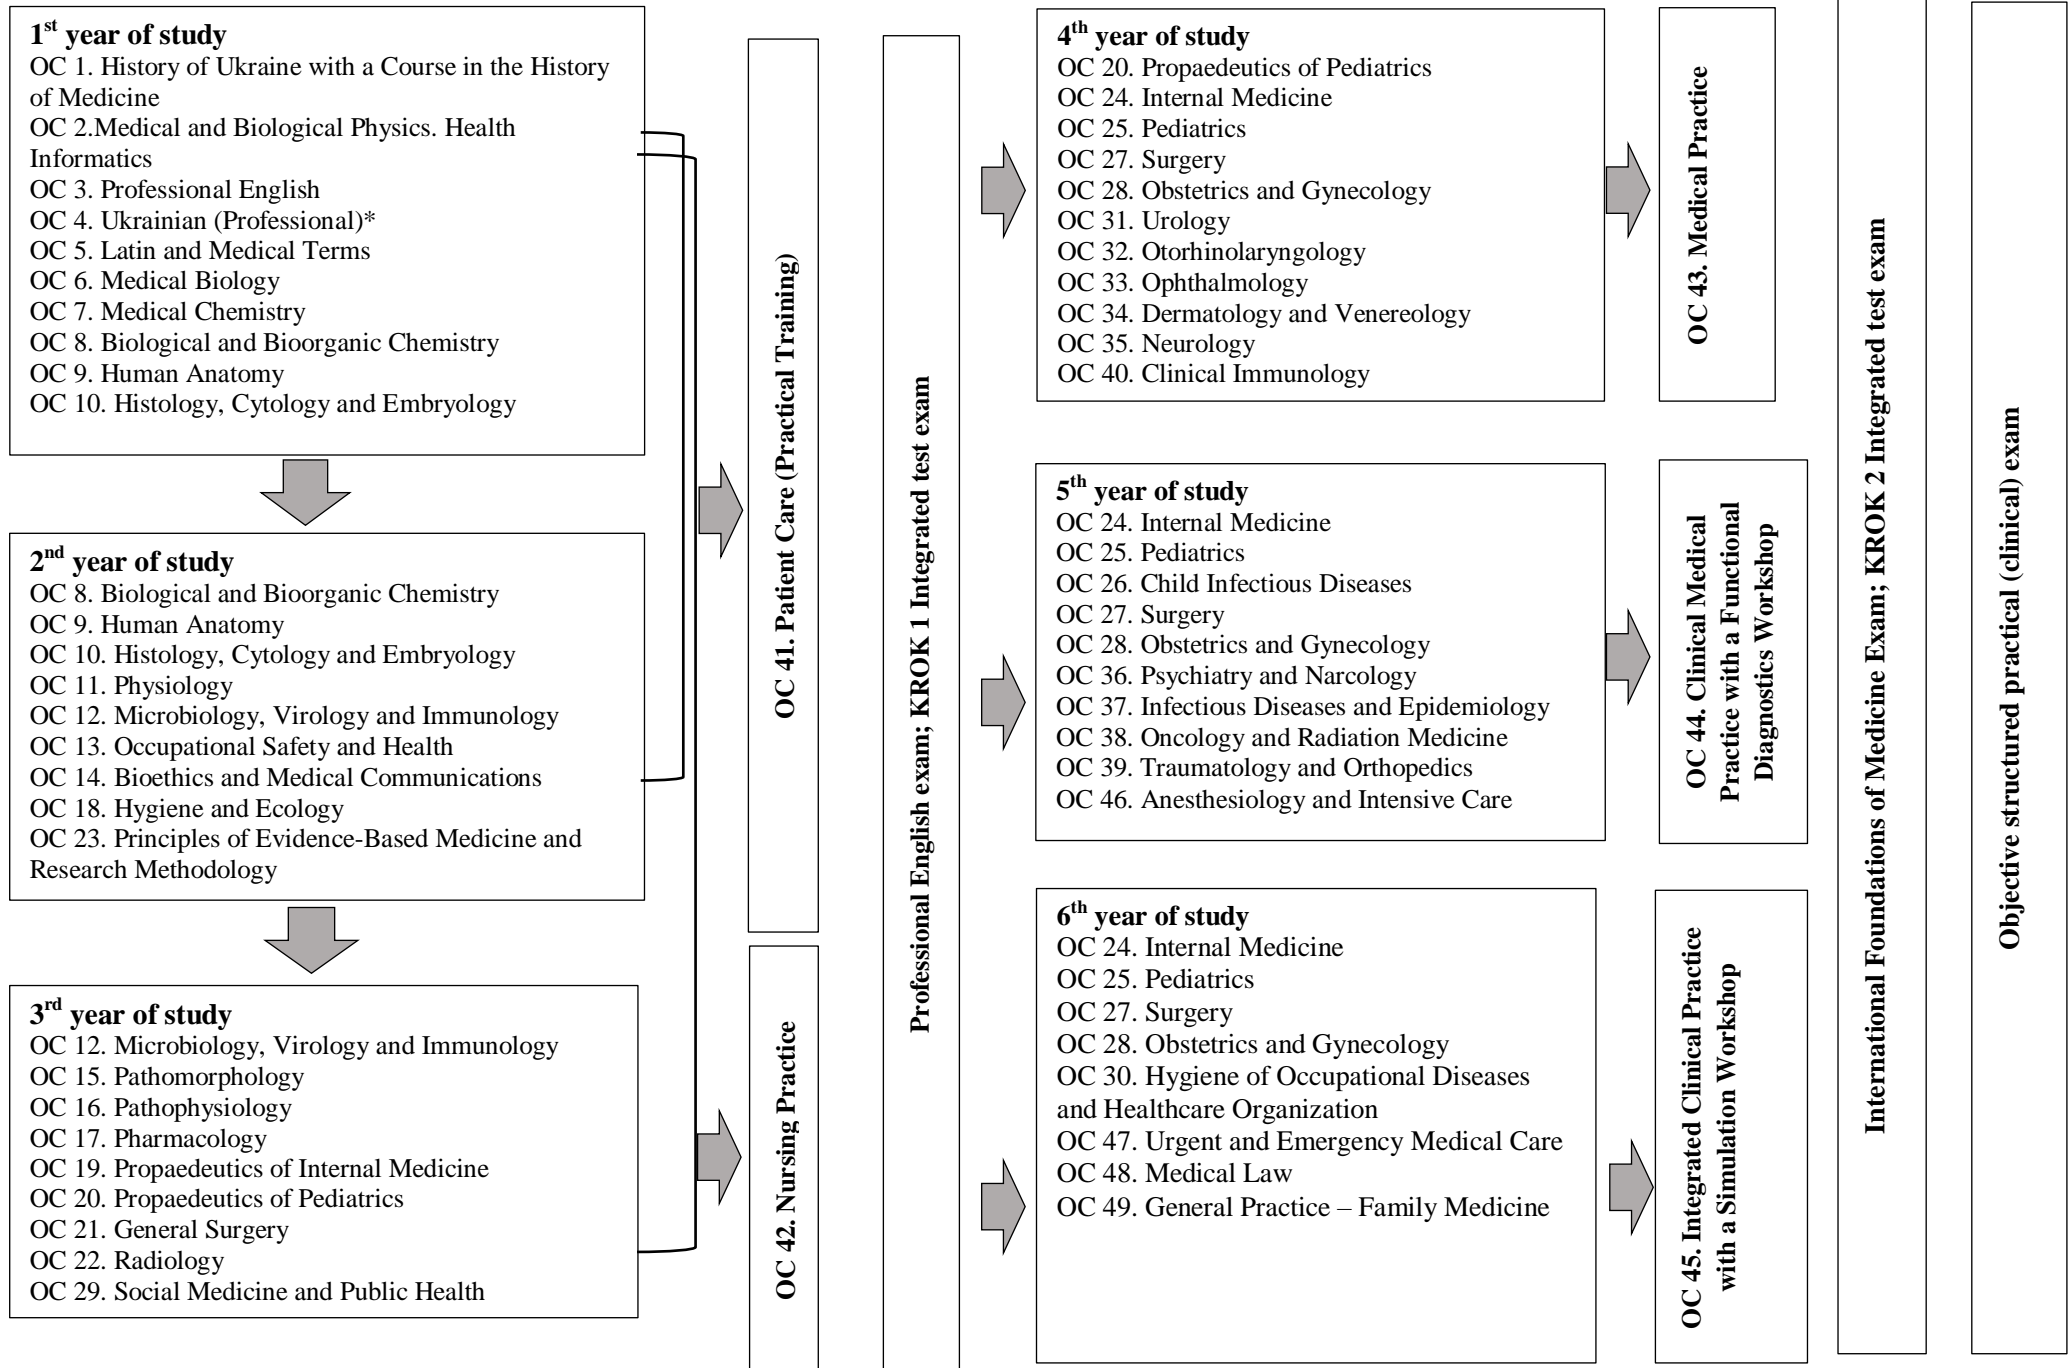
1$^{st}$ year of study
OC 1. History of Ukraine with a Course in the History of Medicine
OC 2.Medical and Biological Physics. Health Informatics
OC 3. Professional English
OC 4. Ukrainian (Professional)*
OC 5. Latin and Medical Terms
OC 6. Medical Biology
OC 7. Medical Chemistry
OC 8. Biological and Bioorganic Chemistry
OC 9. Human Anatomy
OC 10. Histology, Cytology and Embryology

2$^{nd}$ year of study
OC 8. Biological and Bioorganic Chemistry
OC 9. Human Anatomy
OC 10. Histology, Cytology and Embryology
OC 11. Physiology
OC 12. Microbiology, Virology and Immunology
OC 13. Occupational Safety and Health
OC 14. Bioethics and Medical Communications
OC 18. Hygiene and Ecology
OC 23. Principles of Evidence-Based Medicine and Research Methodology

3$^{rd}$ year of study
OC 12. Microbiology, Virology and Immunology
OC 15. Pathomorphology
OC 16. Pathophysiology
OC 17. Pharmacology
OC 19. Propaedeutics of Internal Medicine
OC 20. Propaedeutics of Pediatrics
OC 21. General Surgery
OC 22. Radiology
OC 29. Social Medicine and Public Health

OC 41. Patient Care (Practical Training)

OC 42. Nursing Practice

Professional English exam; KROK 1 Integrated test exam

4$^{th}$ year of study
OC 20. Propaedeutics of Pediatrics
OC 24. Internal Medicine
OC 25. Pediatrics
OC 27. Surgery
OC 28. Obstetrics and Gynecology
OC 31. Urology
OC 32. Otorhinolaryngology
OC 33. Ophthalmology
OC 34. Dermatology and Venereology
OC 35. Neurology
OC 40. Clinical Immunology

OC 43. Medical Practice

5$^{th}$ year of study
OC 24. Internal Medicine
OC 25. Pediatrics
OC 26. Child Infectious Diseases
OC 27. Surgery
OC 28. Obstetrics and Gynecology
OC 36. Psychiatry and Narcology
OC 37. Infectious Diseases and Epidemiology
OC 38. Oncology and Radiation Medicine
OC 39. Traumatology and Orthopedics
OC 46. Anesthesiology and Intensive Care

OC 44. Clinical Medical Practice with a Functional Diagnostics Workshop

6$^{th}$ year of study
OC 24. Internal Medicine
OC 25. Pediatrics
OC 27. Surgery
OC 28. Obstetrics and Gynecology
OC 30. Hygiene of Occupational Diseases and Healthcare Organization
OC 47. Urgent and Emergency Medical Care
OC 48. Medical Law
OC 49. General Practice – Family Medicine

OC 45. Integrated Clinical Practice with a Simulation Workshop

International Foundations of Medicine Exam; KROK 2 Integrated test exam

Objective structured practical (clinical) exam